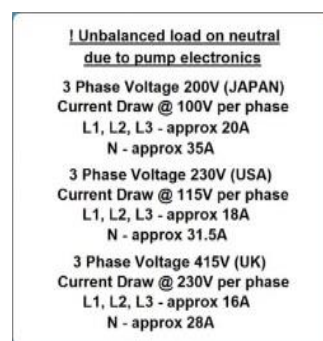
! Unbalanced load on neutral due to pump electronics

3 Phase Voltage 200V (JAPAN)
Current Draw @ 100V per phase
L1, L2, L3 - approx 20A
N - approx 35A

3 Phase Voltage 230V (USA)
Current Draw @ 115V per phase
L1, L2, L3 - approx 18A
N - approx 31.5A

3 Phase Voltage 415V (UK)
Current Draw @ 230V per phase
L1, L2, L3 - approx 16A
N - approx 28A